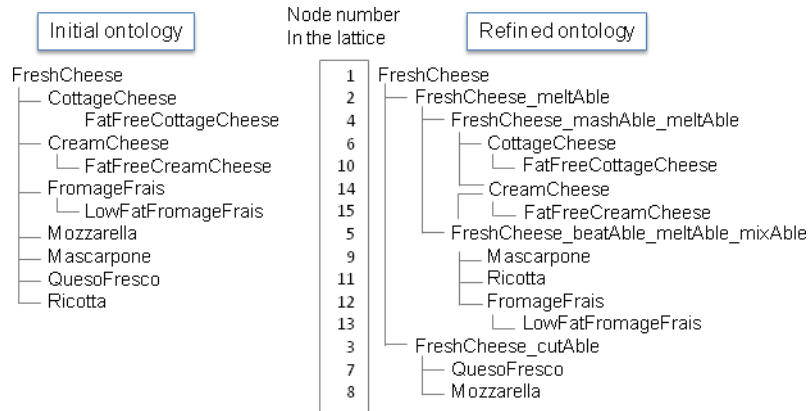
Initial ontology

Node number
In the lattice

Refined ontology

FreshCheese
CottageCheese
FatFreeCottageCheese
CreamCheese
FatFreeCreamCheese
FromageFrais
LowFatFromageFrais
Mozzarella
Mascarpone
QuesoFresco
Ricotta

| Node number | Refined ontology |
|---|---|
| 1 | FreshCheese |
| 2 | FreshCheese_meltAble |
| 4 | FreshCheese_mashAble_meltAble |
| 6 | CottageCheese |
| 10 | FatFreeCottageCheese |
| 14 | CreamCheese |
| 15 | FatFreeCreamCheese |
| 5 | FreshCheese_beatAble_meltAble_mixAble |
| 9 | Mascarpone |
| 11 | Ricotta |
| 12 | FromageFrais |
| 13 | LowFatFromageFrais |
| 3 | FreshCheese_cutAble |
| 7 | QuesoFresco |
| 8 | Mozzarella |